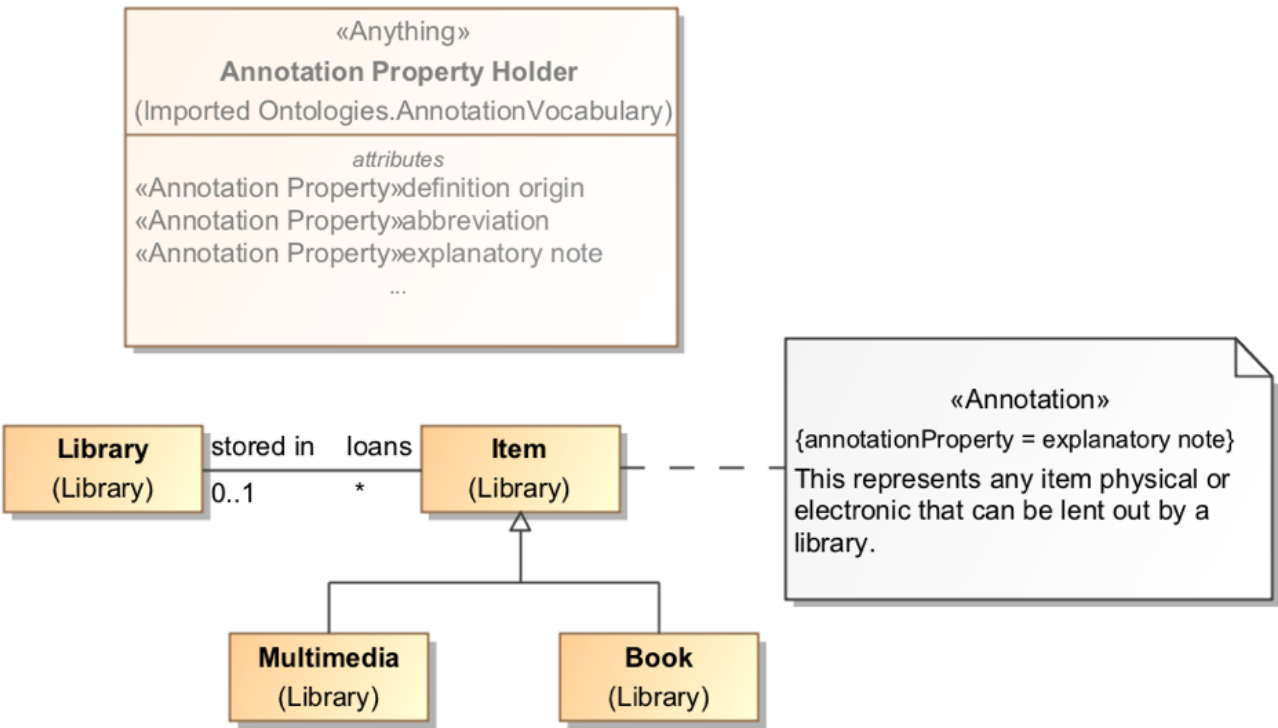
«Anything»
Annotation Property Holder
(Imported Ontologies.AnnotationVocabulary)

attributes
«Annotation Property»definition origin
«Annotation Property»abbreviation
«Annotation Property»explanatory note
...

Library
(Library)

stored in
0..1

loans
*

Item
(Library)

«Annotation»
{annotationProperty = explanatory note}
This represents any item physical or electronic that can be lent out by a library.

Multimedia
(Library)

Book
(Library)